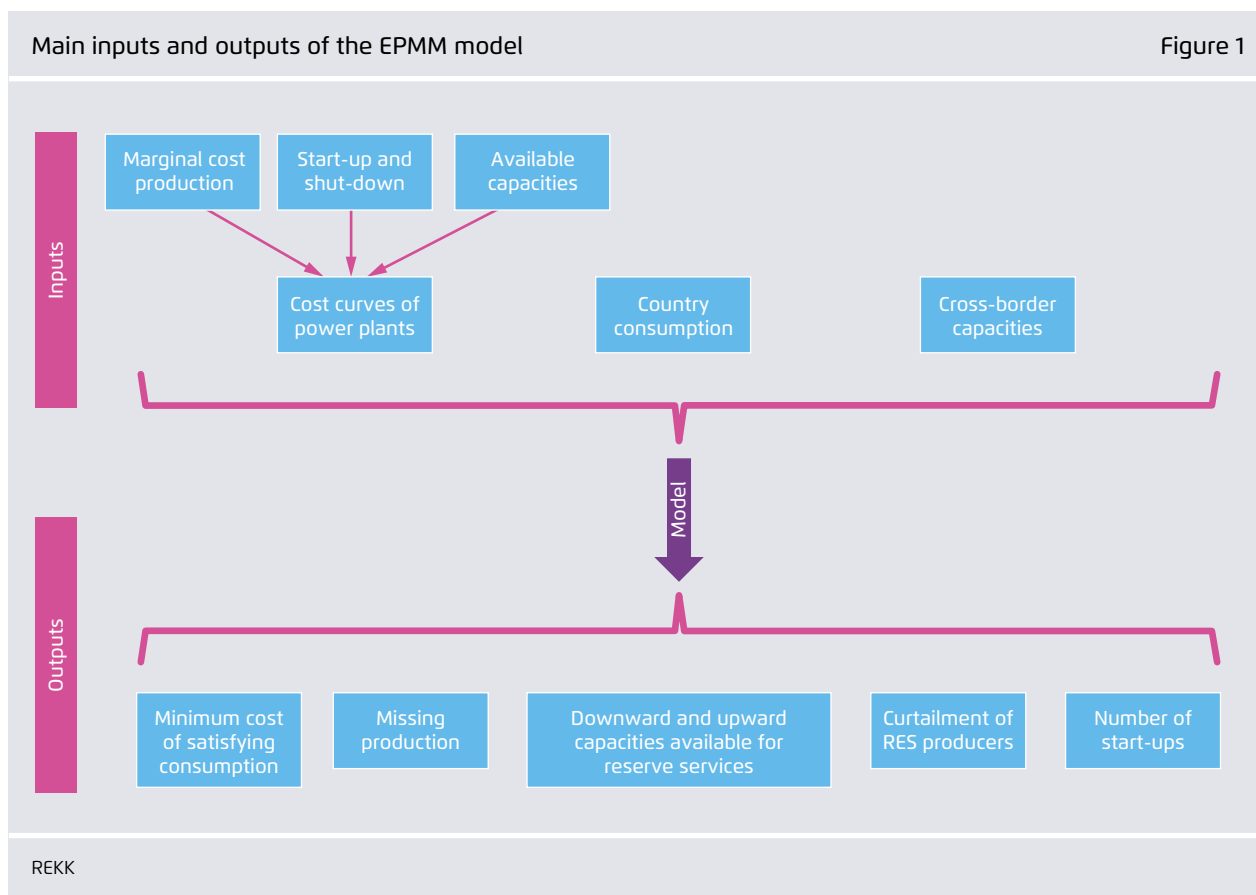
Main inputs and outputs of the EPMM model

Figure 1

Inputs

Marginal cost production

Start-up and shut-down

Available capacities

Cost curves of power plants

Country consumption

Cross-border capacities

Model

Outputs

Minimum cost of satisfying consumption

Missing production

Downward and upward capacities available for reserve services

Curtailment of RES producers

Number of start-ups

REKK